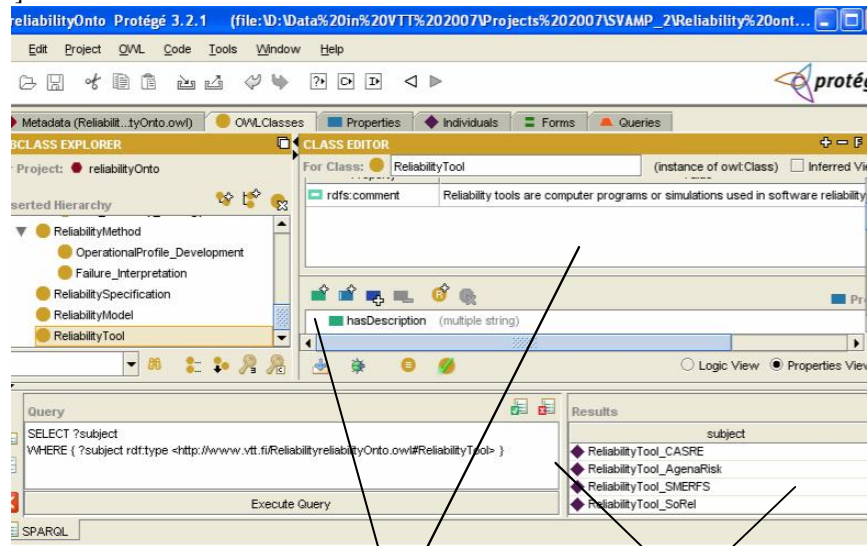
reliabilityOnto Protégé 3.2.1 (file:\D:\Data%20in%20VTT%2007\Projects%202007\SVAMP_2\Reliability%20ont...

Edit Project OWL Code Tools Window Help

protég

Metadata (Reliabilit...tyOnto.owl) OWLClasses Properties Individuals Forms Queries

SUBCLASS EXPLORER

For Project: reliabilityOnto

Asserted Hierarchy

ReliabilityMethod
OperationalProfile_Development
Failure_Interpretation
ReliabilitySpecification
ReliabilityModel
ReliabilityTool

CLASS EDITOR

For Class: ReliabilityTool (instance of owl:Class) Inferred Vi

rdfs:comment Reliability tools are computer programs or simulations used in software reliability

hasDescription (multiple string)

Logic View Properties View

Query

SELECT ?subject
WHERE { ?subject rdf:type <http://www.vtt.fi/ReliabilityreliabilityOnto.owl#ReliabilityTool> }

Execute Query

Results

| subject |
|---|
| ReliabilityTool_CASRE |
| ReliabilityTool_AgenaRisk |
| ReliabilityTool_SMERFS |
| ReliabilityTool_SoRel |

SPARQL